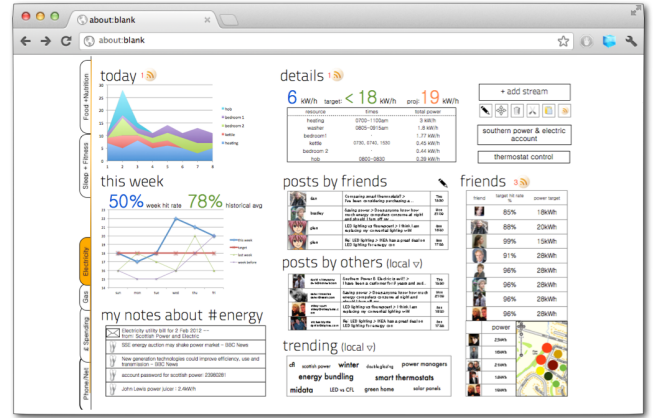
about:blank

about:blank

Food+Nutrition

Sleep + Fitness

Electricity

Gas

£ Spending

Phone/Net

today 1

hob
bedroom 1
bedroom 2
kettle
heating

this week

50% week hit rate 78% historical avg

my notes about #energy

Electricity utility bill for 2 Feb 2012 — from: Scottish Power and Electric

SSE energy auction may shake power market - BBC News

New generation technologies could improve efficiency, use and transmission - BBC News

account password for scottish power 23988281

John Lewis power juicer : 2.4kWh

details 1

6 kWh/h target: < 18 kWh/h proj: 19 kWh/h

| resource | times | total power |
|---|---|---|
| heating | 0700–1100am | 9 kWh |
| washer | 0800–0915am | 1.8 kWh |
| bedroom1 | | 1.77 kWh |
| kettle | 0730, 0745, 1500 | 0.45 kWh |
| bedroom 2 | | 0.44 kWh |
| hob | 0800–0830 | 0.39 kWh |

posts by friends

posts by others (local ▽)

trending (local ▽)

cfl scottish power winter double glazing power managers energy bundling smart thermostats midata LED vs CFL green home solar panels

+ add stream

southern power & electric account

thermostat control

friends 3

| friend | target hit rate % | power target |
|---|---|---|
| | 85% | 18kWh |
| | 88% | 20kWh |
| | 99% | 15kWh |
| | 91% | 28kWh |
| | 96% | 28kWh |
| | 96% | 28kWh |
| | 96% | 28kWh |
| | 96% | 28kWh |

power